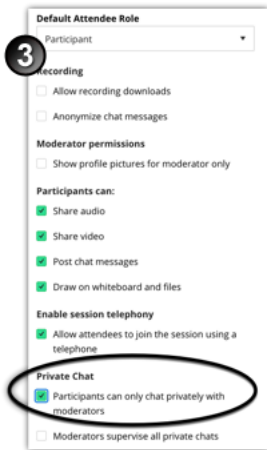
Default Attendee Role

Participant

3

Recording

Allow recording downloads

Anonymize chat messages

Moderator permissions

Show profile pictures for moderator only

Participants can:

Share audio

Share video

Post chat messages

Draw on whiteboard and files

Enable session telephony

Allow attendees to join the session using a telephone

Private Chat

Participants can only chat privately with moderators

Moderators supervise all private chats